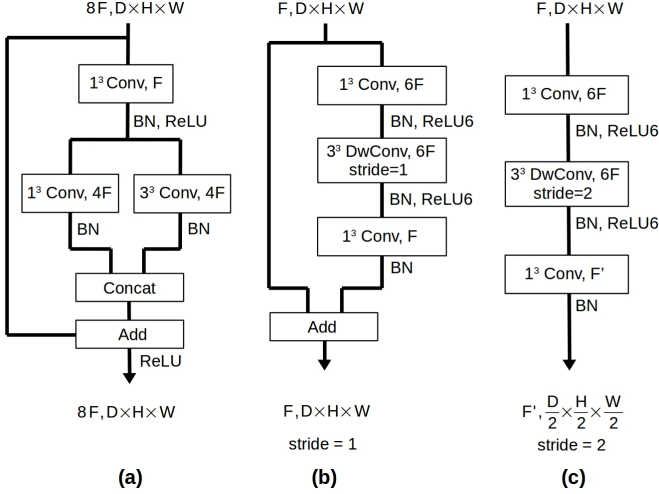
$8F, D \times H \times W$

$1^3$ Conv, F

BN, ReLU

$1^3$ Conv, 4F

$3^3$ Conv, 4F

BN

BN

Concat

Add

ReLU

$8F, D \times H \times W$

(a)

$F, D \times H \times W$

$1^3$ Conv, 6F

BN, ReLU6

$3^3$ DwConv, 6F stride=1

BN, ReLU6

$1^3$ Conv, F

BN

Add

$F, D \times H \times W$

stride = 1

(b)

$F, D \times H \times W$

$1^3$ Conv, 6F

BN, ReLU6

$3^3$ DwConv, 6F stride=2

BN, ReLU6

$1^3$ Conv, F'

BN

$F', \frac{D}{2} \times \frac{H}{2} \times \frac{W}{2}$

stride = 2

(c)